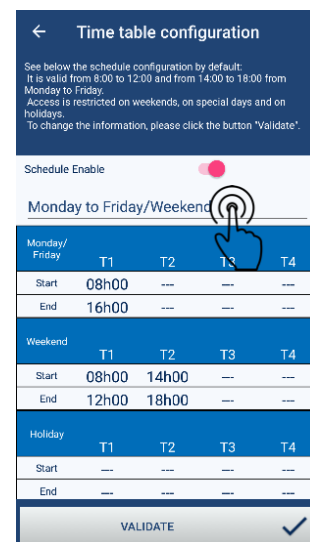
← Time table configuration

See below the schedule configuration by default:
It is valid from 8:00 to 12:00 and from 14:00 to 18:00 from Monday to Friday.
Access is restricted on weekends, on special days and on holidays.
To change the information, please click the button "Validate".

Schedule Enable

Monday to Friday/Weekend

| Monday/ Friday | T1 | T2 | T3 | T4 |
|---|---|---|---|---|
| Start | 08h00 | --- | --- | --- |
| End | 16h00 | --- | --- | --- |

| Weekend | T1 | T2 | T3 | T4 |
|---|---|---|---|---|
| Start | 08h00 | 14h00 | --- | --- |
| End | 12h00 | 18h00 | --- | --- |

| Holiday | T1 | T2 | T3 | T4 |
|---|---|---|---|---|
| Start | --- | --- | --- | --- |
| End | --- | --- | --- | --- |

VALIDATE ✓